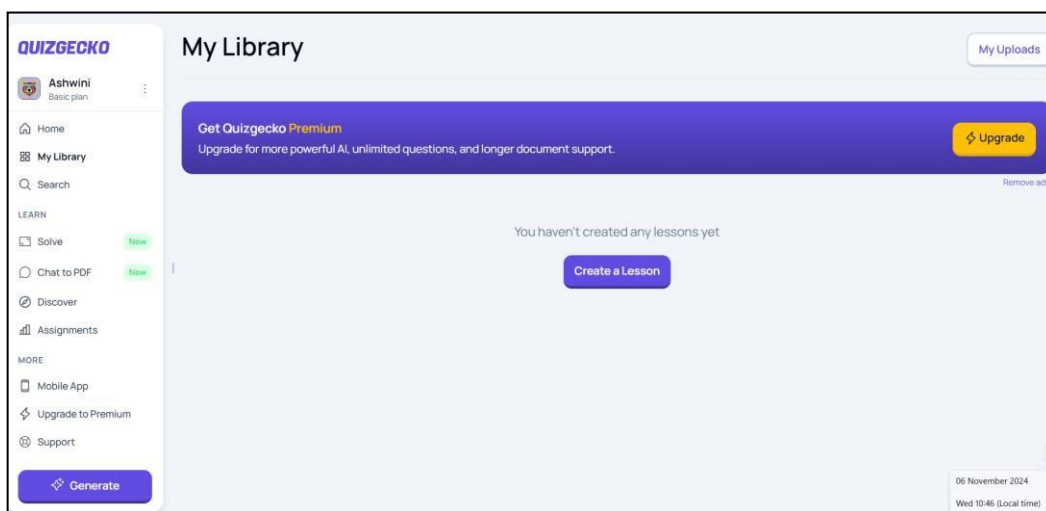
QUIZGECKO

Ashwini
Basic plan

Home
My Library
Search

LEARN

Solve New
Chat to PDF New
Discover
Assignments

MORE

Mobile App
Upgrade to Premium
Support

Generate

My Library

My Uploads

Get Quizgecko Premium
Upgrade for more powerful AI, unlimited questions, and longer document support.

Upgrade

Remove ad

You haven't created any lessons yet

Create a Lesson

06 November 2024
Wed 10:46 (Local time)